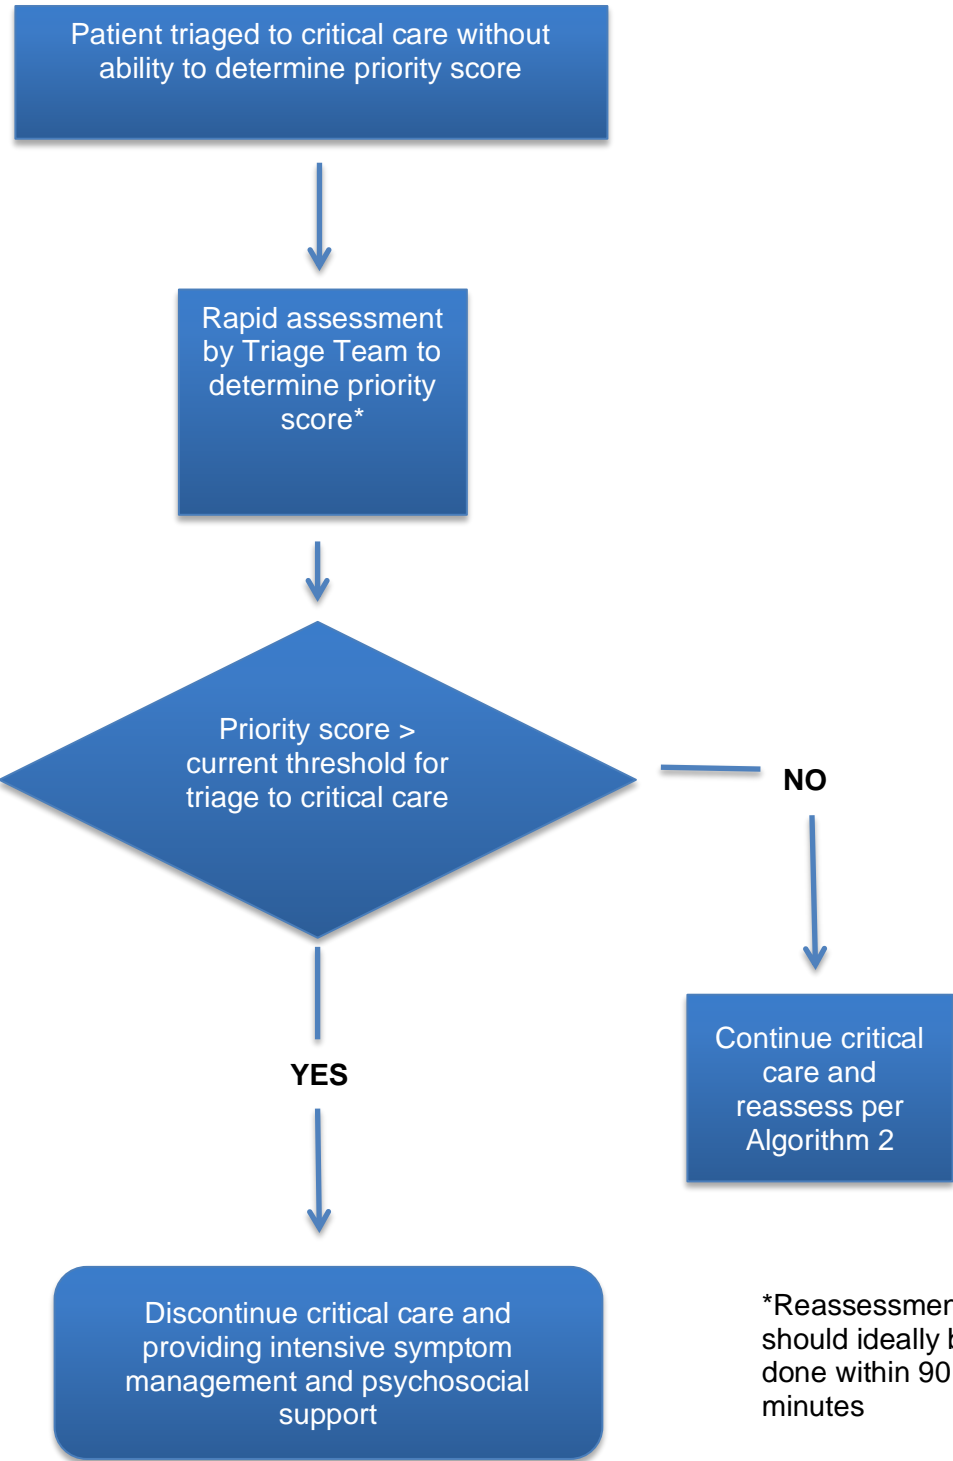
Patient triaged to critical care without ability to determine priority score

Rapid assessment by Triage Team to determine priority score*

Priority score > current threshold for triage to critical care

NO

Continue critical care and reassess per Algorithm 2

YES

Discontinue critical care and providing intensive symptom management and psychosocial support

*Reassessmen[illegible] should ideally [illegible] done within 90 minutes